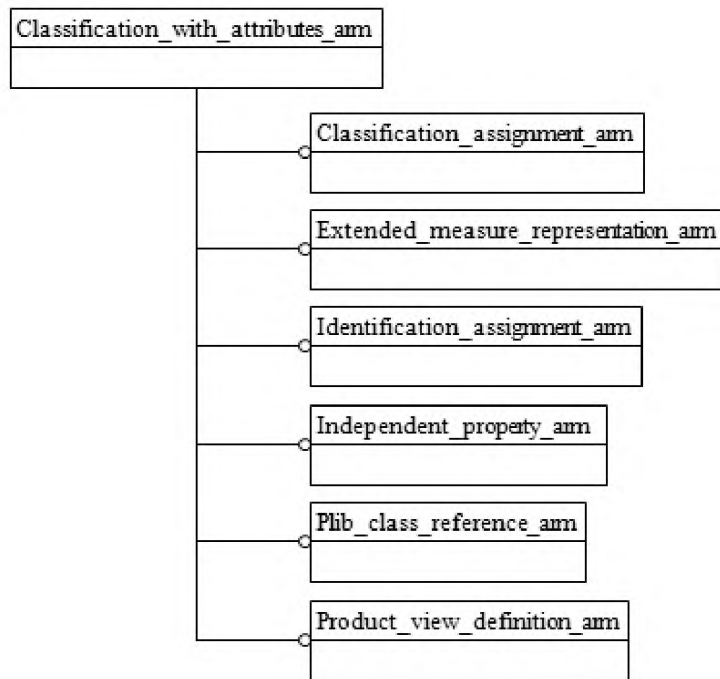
Classification_with_attributes_arm

Classification_assignment_arm

Extended_measure_representation_arm

Identification_assignment_arm

Independent_property_arm

Plib_class_reference_arm

Product_view_definition_arm